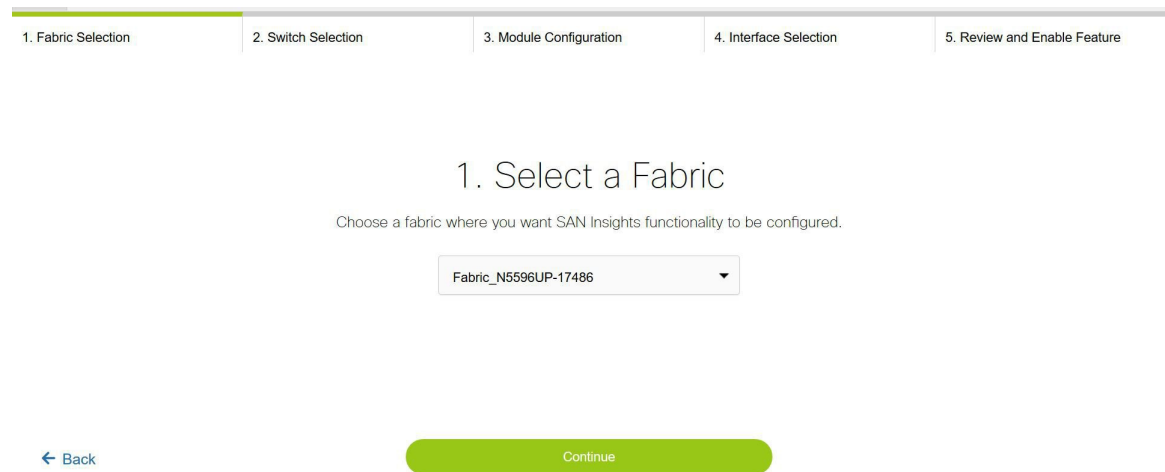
1. Fabric Selection
2. Switch Selection
3. Module Configuration
4. Interface Selection
5. Review and Enable Feature

1. Select a Fabric

Choose a fabric where you want SAN Insights functionality to be configured.

Fabric_N5596UP-17486

← Back

Continue